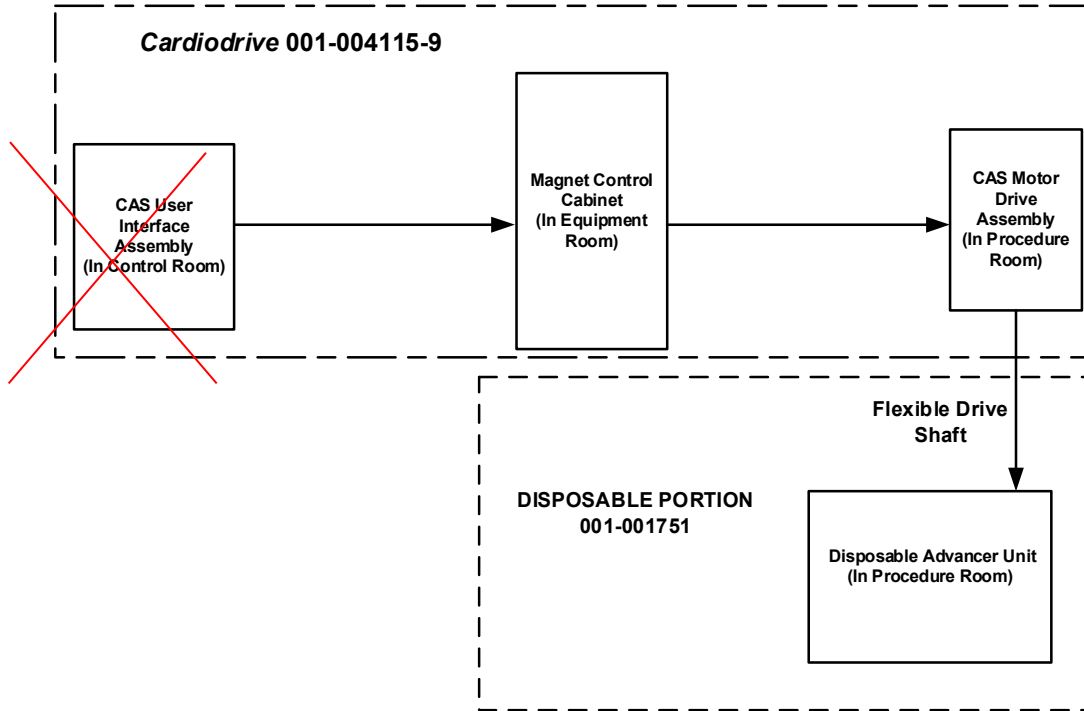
*Cardiodrive* 001-004115-9

CAS User Interface Assembly (In Control Room)

Magnet Control Cabinet (In Equipment Room)

CAS Motor Drive Assembly (In Procedure Room)

Flexible Drive Shaft

DISPOSABLE PORTION 001-001751

Disposable Advancer Unit (In Procedure Room)